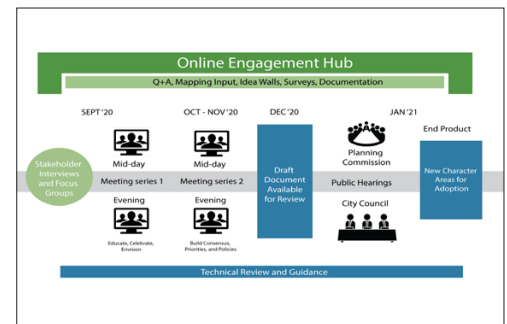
Online Engagement Hub

Q+A, Mapping Input, Idea Walls, Surveys, Documentation

SEPT '20

OCT - NOV '20

DEC '20

JAN '21

End Product

Stakeholder Interviews and Focus Groups

Mid-day

Meeting series 1

Evening

Educate, Celebrate, Envision

Mid-day

Meeting series 2

Evening

Build Consensus, Priorities, and Policies

Draft Document Available for Review

Planning Commission

Public Hearings

City Council

New Character Areas for Adoption

Technical Review and Guidance